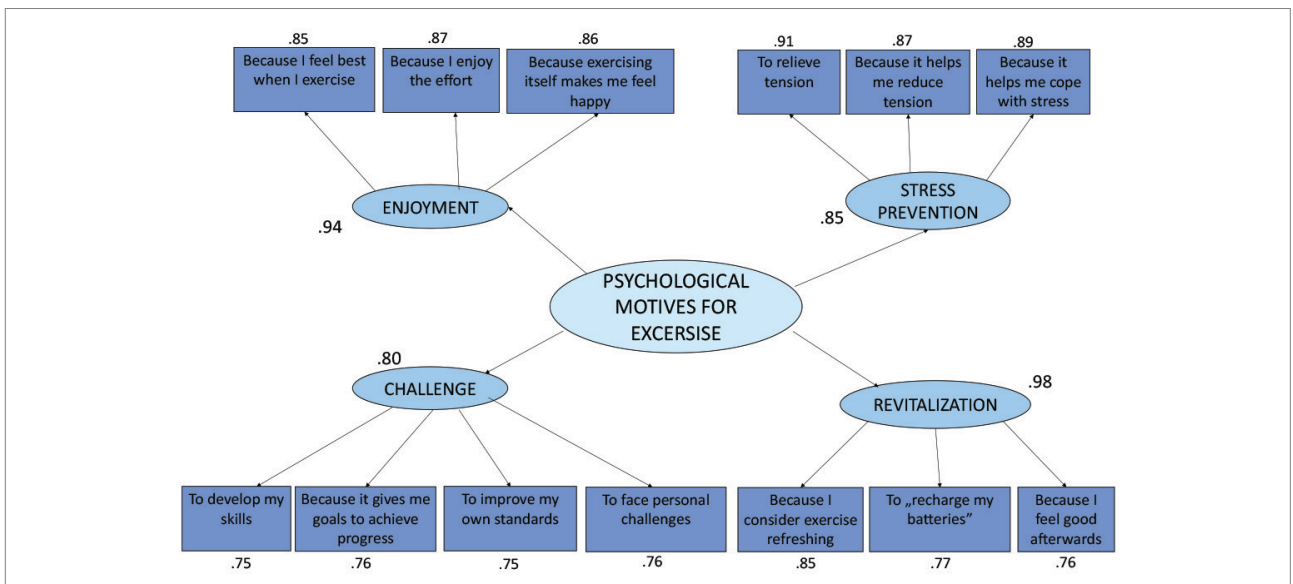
.85
Because I feel best when I exercise

.87
Because I enjoy the effort

.86
Because exercising itself makes me feel happy

.91
To relieve tension

.87
Because it helps me reduce tension

.89
Because it helps me cope with stress

ENJOYMENT
.94

STRESS PREVENTION
.85

PSYCHOLOGICAL MOTIVES FOR EXCERSISE

.80
CHALLENGE

REVITALIZATION
.98

To develop my skills
.75

Because it gives me goals to achieve progress
.76

To improve my own standards
.75

To face personal challenges
.76

Because I consider exercise refreshing
.85

To „recharge my batteries"
.77

Because I feel good afterwards
.76